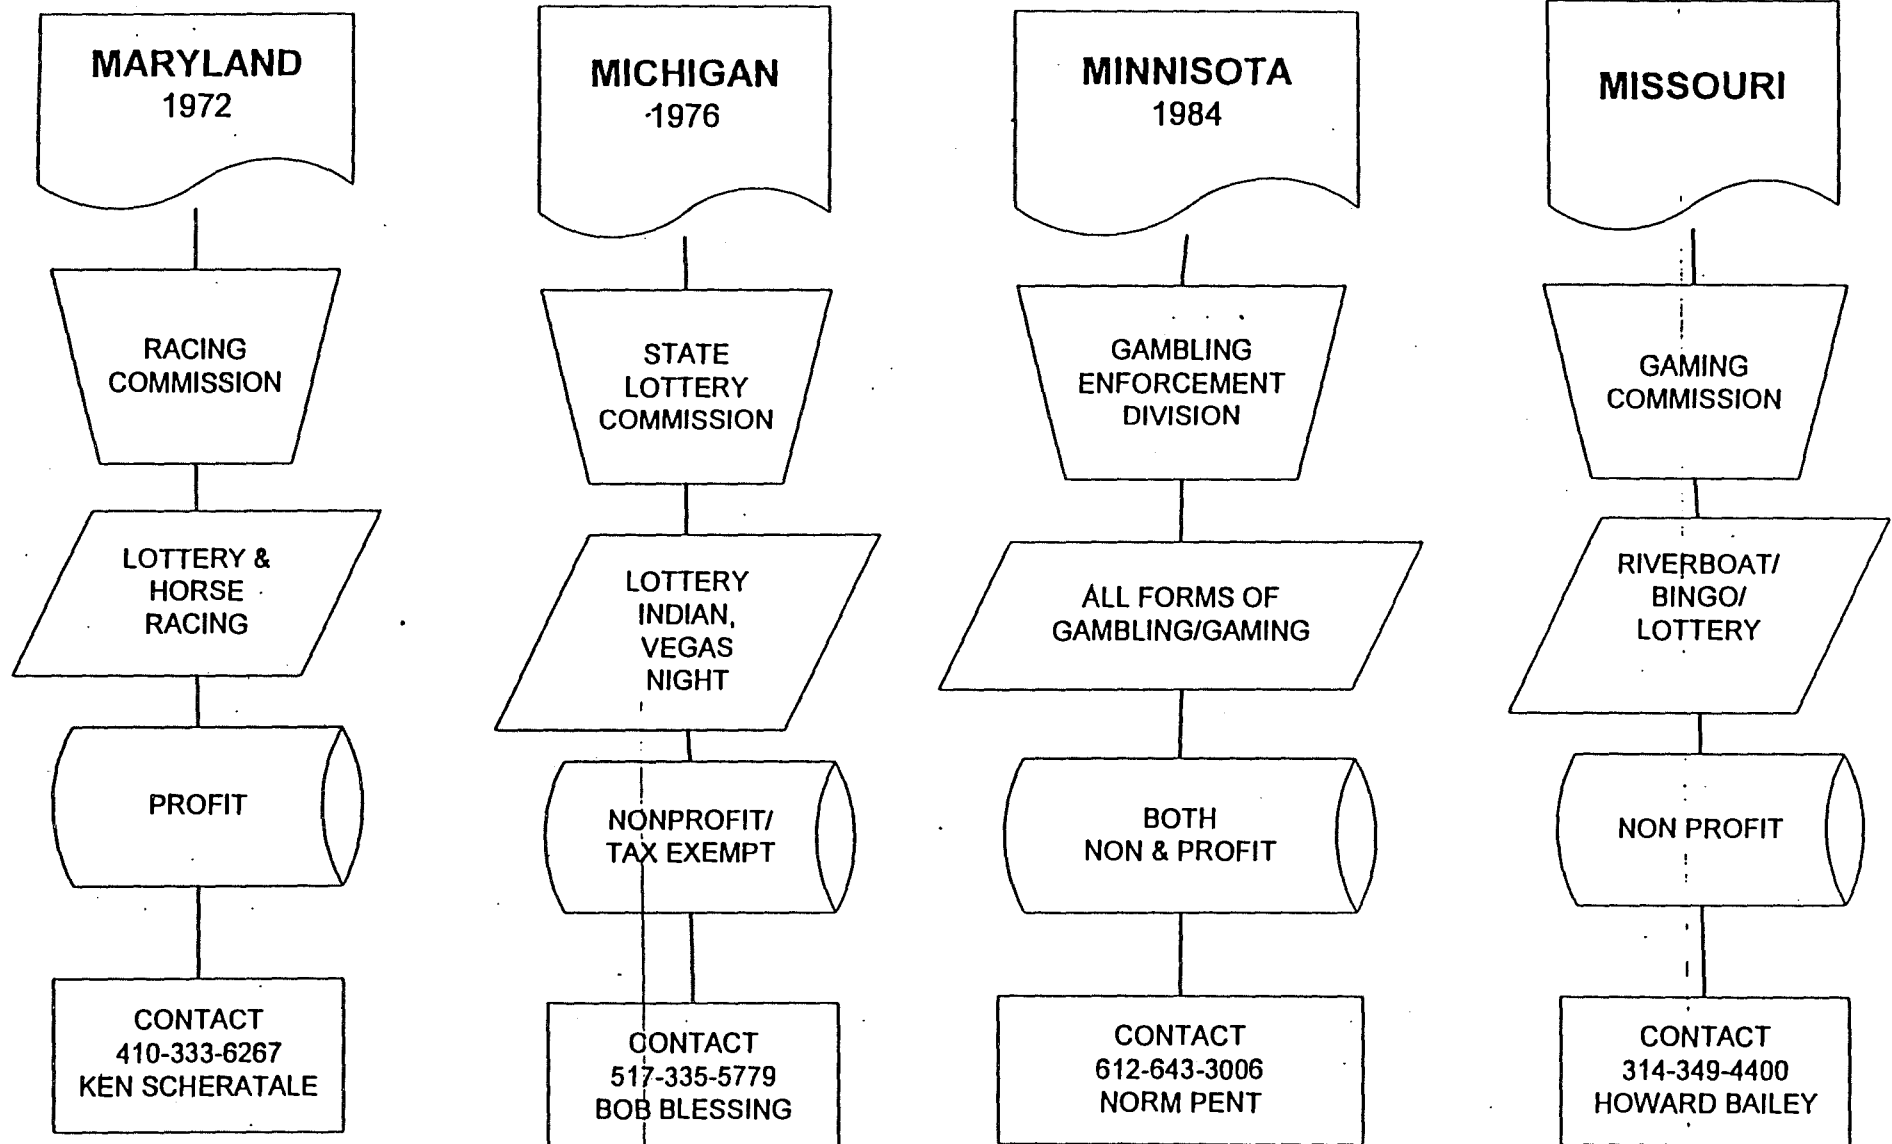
MARYLAND
1972

RACING COMMISSION

LOTTERY & HORSE RACING

PROFIT

CONTACT
410-333-6267
KEN SCHERATALE

MICHIGAN
1976

STATE LOTTERY COMMISSION

LOTTERY INDIAN, VEGAS NIGHT

NONPROFIT/ TAX EXEMPT

CONTACT
517-335-5779
BOB BLESSING

MINNISOTA
1984

GAMBLING ENFORCEMENT DIVISION

ALL FORMS OF GAMBLING/GAMING

BOTH NON & PROFIT

CONTACT
612-643-3006
NORM PENT

MISSOURI

GAMING COMMISSION

RIVERBOAT/ BINGO/ LOTTERY

NON PROFIT

CONTACT
314-349-4400
HOWARD BAILEY